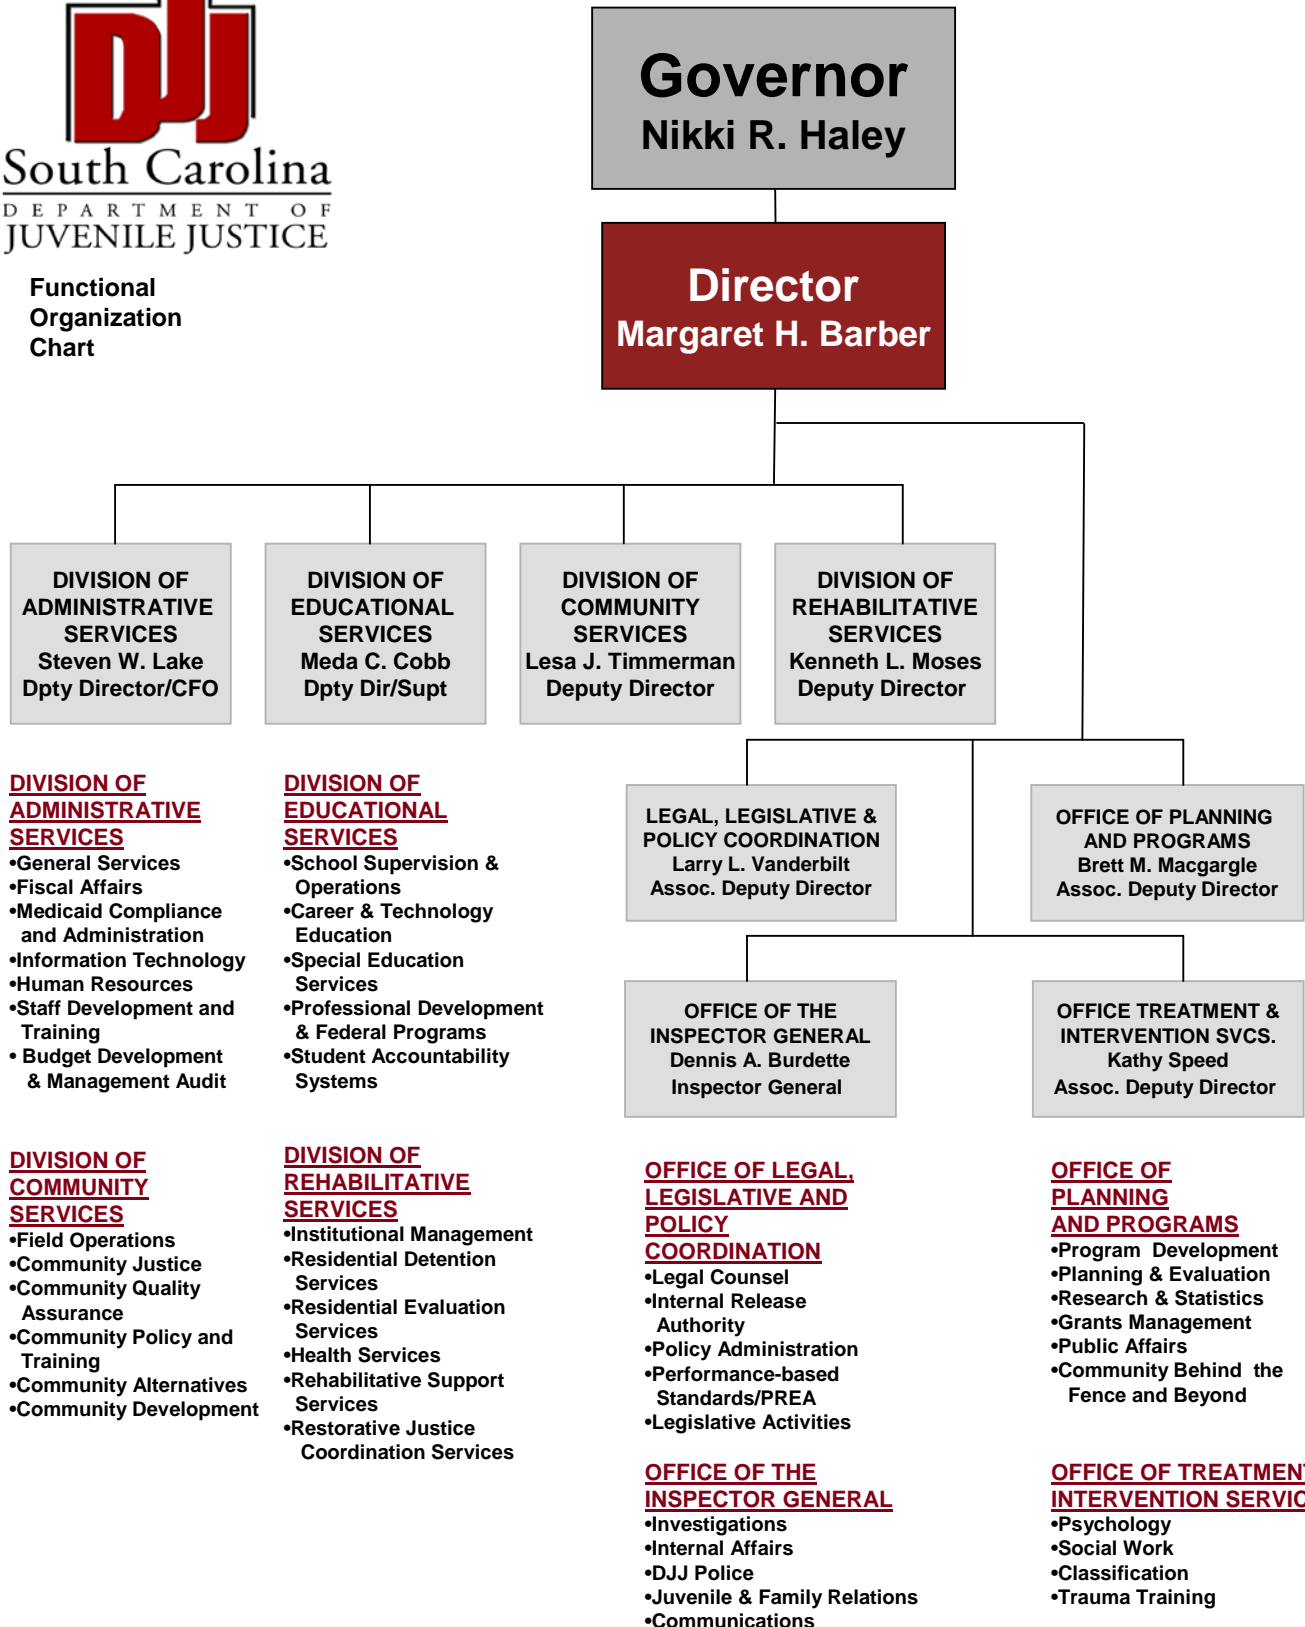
DJJ
South Carolina
DEPARTMENT OF
JUVENILE JUSTICE

Functional Organization Chart

Governor
Nikki R. Haley

Director
Margaret H. Barber

DIVISION OF ADMINISTRATIVE SERVICES
Steven W. Lake
Dpty Director/CFO

DIVISION OF EDUCATIONAL SERVICES
Meda C. Cobb
Dpty Dir/Supt

DIVISION OF COMMUNITY SERVICES
Lesa J. Timmerman
Deputy Director

DIVISION OF REHABILITATIVE SERVICES
Kenneth L. Moses
Deputy Director

LEGAL, LEGISLATIVE & POLICY COORDINATION
Larry L. Vanderbilt
Assoc. Deputy Director

OFFICE OF PLANNING AND PROGRAMS
Brett M. Macgargle
Assoc. Deputy Director

OFFICE OF THE INSPECTOR GENERAL
Dennis A. Burdette
Inspector General

OFFICE TREATMENT & INTERVENTION SVCS.
Kathy Speed
Assoc. Deputy Director

DIVISION OF ADMINISTRATIVE SERVICES
•General Services
•Fiscal Affairs
•Medicaid Compliance and Administration
•Information Technology
•Human Resources
•Staff Development and Training
• Budget Development & Management Audit

DIVISION OF EDUCATIONAL SERVICES
•School Supervision & Operations
•Career & Technology Education
•Special Education Services
•Professional Development & Federal Programs
•Student Accountability Systems

DIVISION OF COMMUNITY SERVICES
•Field Operations
•Community Justice
•Community Quality Assurance
•Community Policy and Training
•Community Alternatives
•Community Development

DIVISION OF REHABILITATIVE SERVICES
•Institutional Management
•Residential Detention Services
•Residential Evaluation Services
•Health Services
•Rehabilitative Support Services
•Restorative Justice Coordination Services

OFFICE OF LEGAL, LEGISLATIVE AND POLICY COORDINATION
•Legal Counsel
•Internal Release Authority
•Policy Administration
•Performance-based Standards/PREA
•Legislative Activities

OFFICE OF PLANNING AND PROGRAMS
•Program Development
•Planning & Evaluation
•Research & Statistics
•Grants Management
•Public Affairs
•Community Behind the Fence and Beyond

OFFICE OF THE INSPECTOR GENERAL
•Investigations
•Internal Affairs
•DJJ Police
•Juvenile & Family Relations
•Communications

OFFICE OF TREATMEN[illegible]
INTERVENTION SERVIC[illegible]
•Psychology
•Social Work
•Classification
•Trauma Training